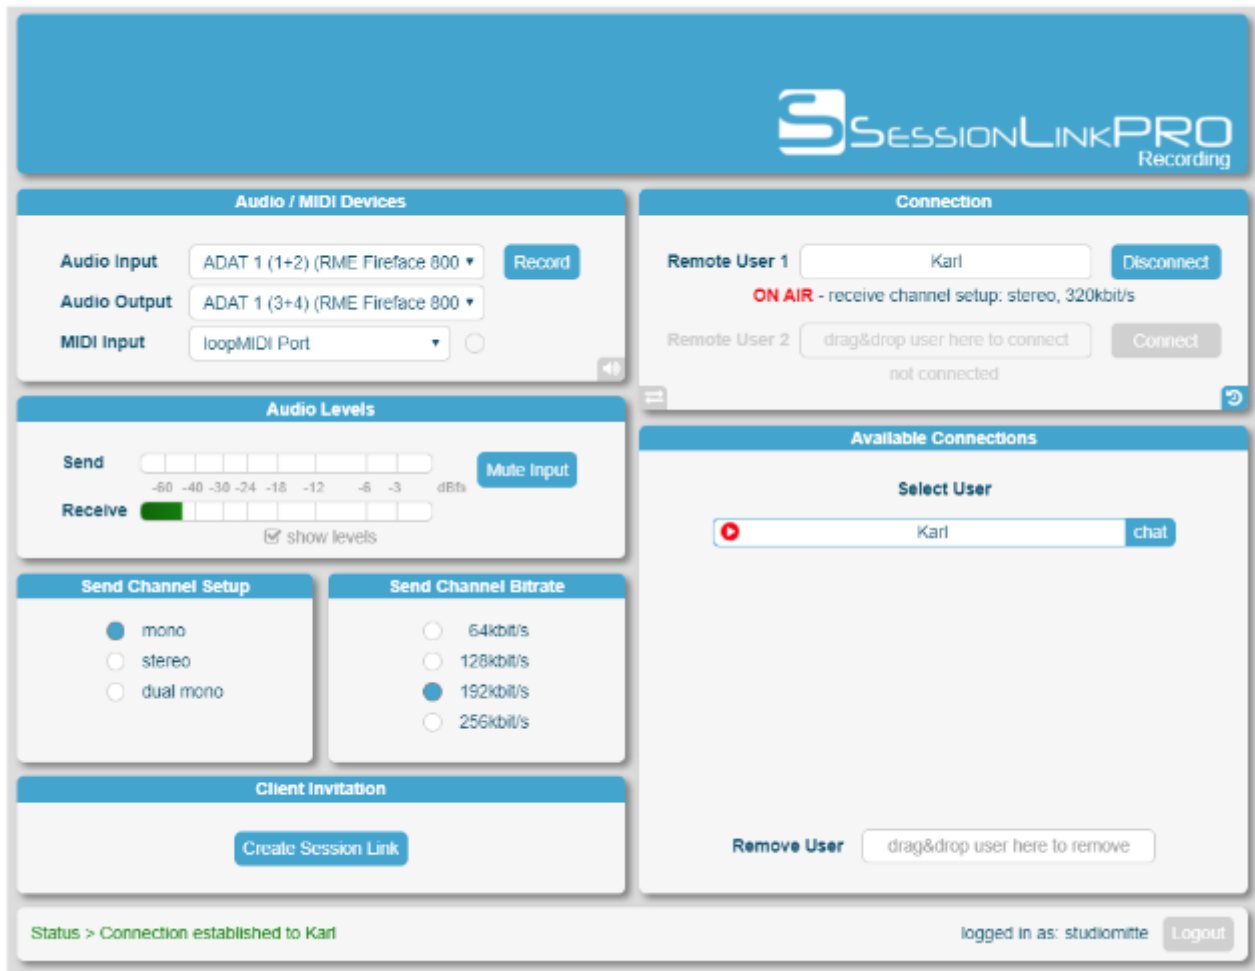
SessionLinkPRO
Recording

Audio / MIDI Devices

Audio Input ADAT 1 (1+2) (RME Fireface 800 ▾ Record
Audio Output ADAT 1 (3+4) (RME Fireface 800 ▾
MIDI Input loopMIDI Port ▾

Audio Levels

Send
-60 -40 -30 -24 -18 -12 -6 -3 dBfs
Receive
Mute Input
show levels

Send Channel Setup

mono
stereo
dual mono

Send Channel Bitrate

64kbit/s
128kbit/s
192kbit/s
256kbit/s

Client Invitation

Create Session Link

Connection

Remote User 1 Karl Disconnect
ON AIR - receive channel setup: stereo, 320kbit/s
Remote User 2 drag&drop user here to connect Connect
not connected

Available Connections

Select User
Karl chat

Remove User drag&drop user here to remove

Status > Connection established to Karl
logged in as: studiomitte Logout